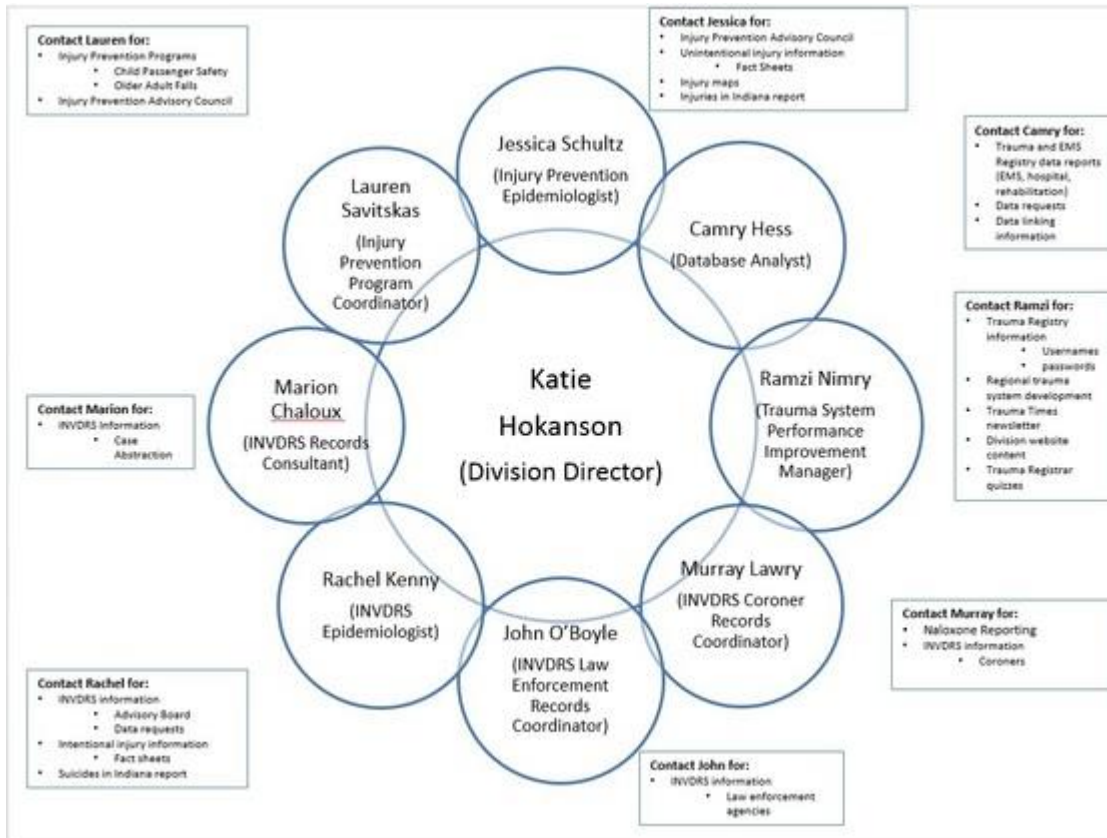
Contact Lauren for:
- Injury Prevention Programs
  - Child Passenger Safety
  - Older Adult Falls
- Injury Prevention Advisory Council

Contact Jessica for:
- Injury Prevention Advisory Council
- Unintentional injury information
  - Fact Sheets
- Injury maps
- Injuries in Indiana report

Contact Camry for:
- Trauma and EMS Registry data reports (EMS, hospital, rehabilitation)
- Data requests
- Data linking information

Contact Ramzi for:
- Trauma Registry information
  - Usernames
  - passwords
- Regional trauma system development
- Trauma Times newsletter
- Division website content
- Trauma Registrar quizzes

Contact Marion for:
- INVDRS information
  - Case Abstraction

Contact Murray for:
- Naloxone Reporting
- INVDRS information
  - Coroners

Contact Rachel for:
- INVDRS information
  - Advisory Board
  - Data requests
- Intentional injury information
  - Fact sheets
- Suicides in Indiana report

Contact John for:
- INVDRS information
  - Law enforcement agencies

Jessica Schultz (Injury Prevention Epidemiologist)

Lauren Savitskas (Injury Prevention Program Coordinator)

Camry Hess (Database Analyst)

Marion Chaloux (INVDRS Records Consultant)

Katie Hokanson (Division Director)

Ramzi Nimry (Trauma System Performance Improvement Manager)

Rachel Kenny (INVDRS Epidemiologist)

Murray Lawry (INVDRS Coroner Records Coordinator)

John O'Boyle (INVDRS Law Enforcement Records Coordinator)